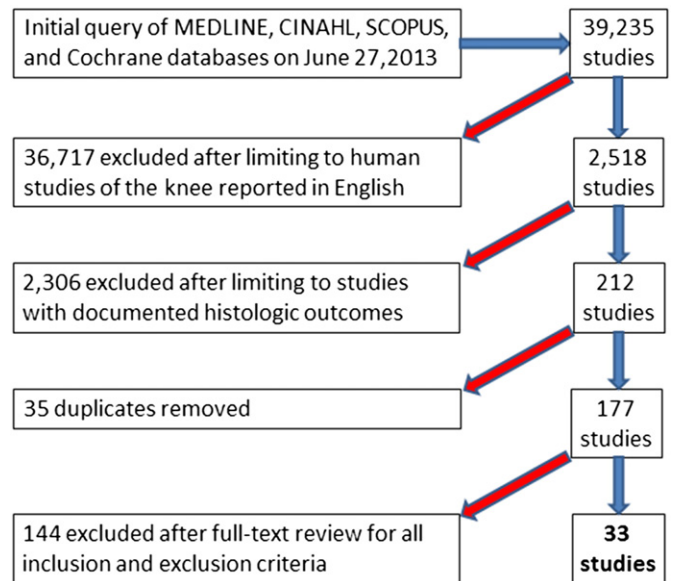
Initial query of MEDLINE, CINAHL, SCOPUS, and Cochrane databases on June 27,2013

39,235 studies

36,717 excluded after limiting to human studies of the knee reported in English

2,518 studies

2,306 excluded after limiting to studies with documented histologic outcomes

212 studies

35 duplicates removed

177 studies

144 excluded after full-text review for all inclusion and exclusion criteria

**33 studies**